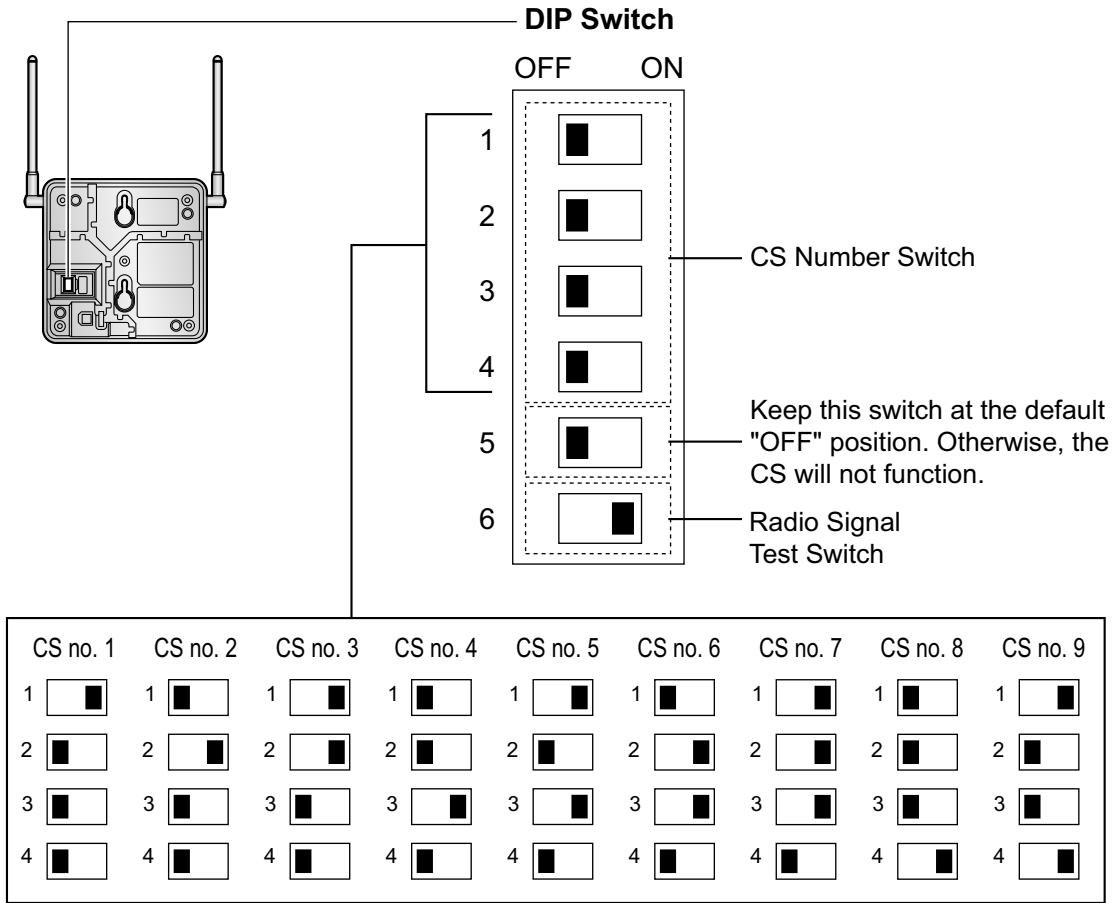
DIP Switch

OFF ON

1
2
3
4
5
6

CS Number Switch

Keep this switch at the default "OFF" position. Otherwise, the CS will not function.

Radio Signal Test Switch

CS no. 1 CS no. 2 CS no. 3 CS no. 4 CS no. 5 CS no. 6 CS no. 7 CS no. 8 CS no. 9

1 1 1 1 1 1 1 1 1
2 2 2 2 2 2 2 2 2
3 3 3 3 3 3 3 3 3
4 4 4 4 4 4 4 4 4